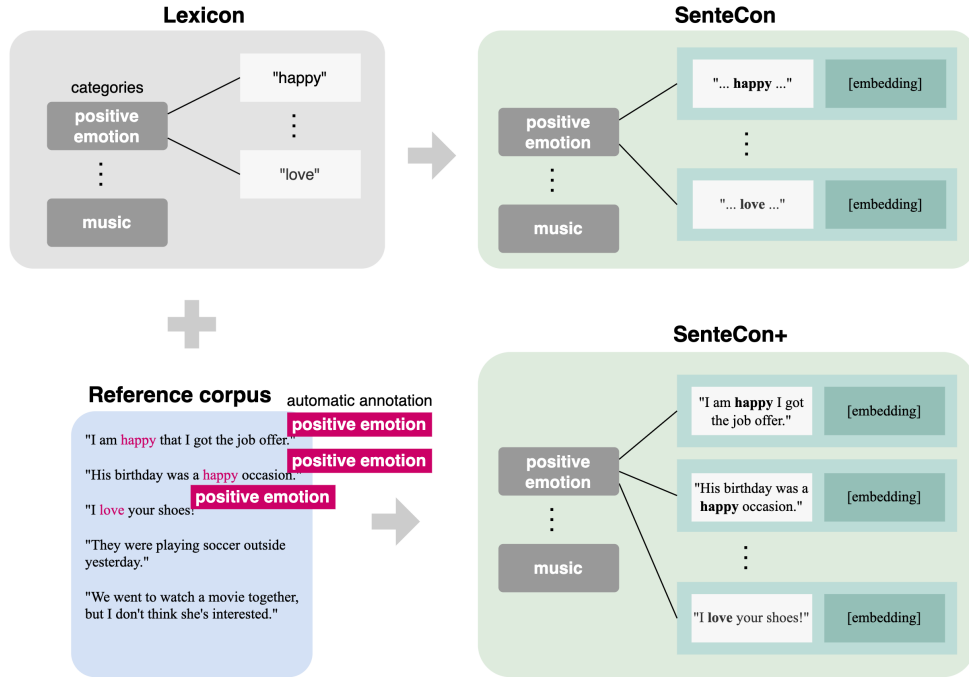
Lexicon

categories

positive emotion

⋮

music

"happy"

⋮

"love"

SenteCon

positive emotion

⋮

music

"... happy ..."

[embedding]

⋮

"... love ..."

[embedding]

Reference corpus

automatic annotation

"I am happy that I got the job offer."

positive emotion

"His birthday was a happy occasion."

positive emotion

"I love your shoes!"

positive emotion

"They were playing soccer outside yesterday."

"We went to watch a movie together, but I don't think she's interested."

SenteCon+

positive emotion

⋮

music

"I am happy I got the job offer."

[embedding]

"His birthday was a happy occasion."

[embedding]

⋮

"I love your shoes!"

[embedding]